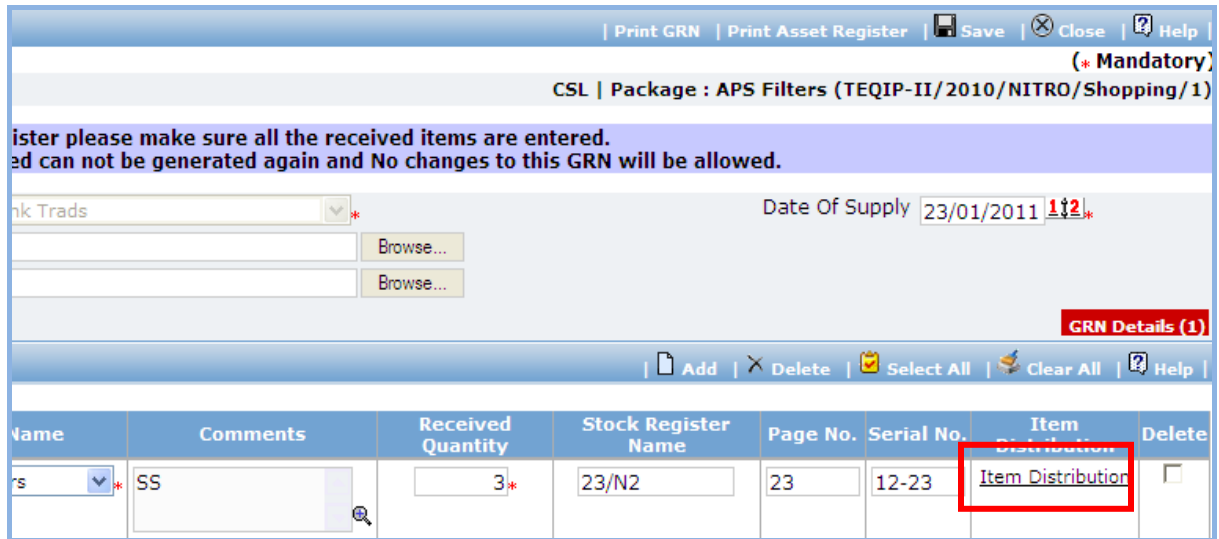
| Print GRN | Print Asset Register | Save | Close | Help |

(* Mandatory)

CSL | Package : APS Filters (TEQIP-II/2010/NITRO/Shopping/1)

ister please make sure all the received items are entered.
ed can not be generated again and No changes to this GRN will be allowed.

nk Trads *

Browse...

Browse...

Date Of Supply 23/01/2011 *

GRN Details (1)

| Add | Delete | Select All | Clear All | Help |

| Name | Comments | Received Quantity | Stock Register Name | Page No. | Serial No. | Item Distribution | Delete |
|---|---|---|---|---|---|---|---|
| rs * | SS | 3 * | 23/N2 | 23 | 12-23 | Item Distribution | |